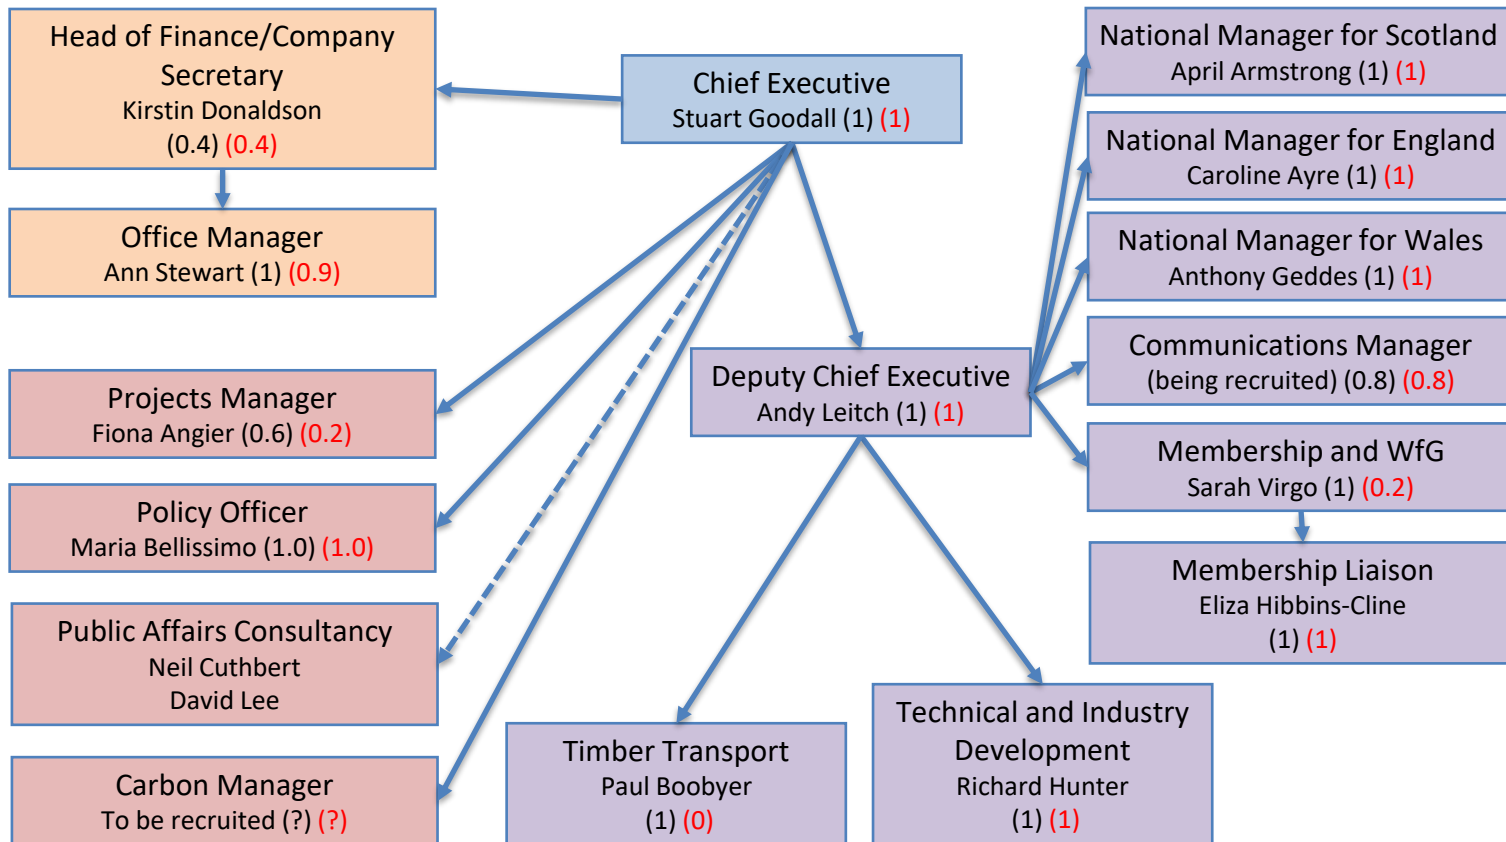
Head of Finance/Company Secretary
Kirstin Donaldson
(0.4) (0.4)

Office Manager
Ann Stewart (1) (0.9)

Chief Executive
Stuart Goodall (1) (1)

National Manager for Scotland
April Armstrong (1) (1)

National Manager for England
Caroline Ayre (1) (1)

National Manager for Wales
Anthony Geddes (1) (1)

Communications Manager
(being recruited) (0.8) (0.8)

Membership and WfG
Sarah Virgo (1) (0.2)

Membership Liaison
Eliza Hibbins-Cline
(1) (1)

Deputy Chief Executive
Andy Leitch (1) (1)

Projects Manager
Fiona Angier (0.6) (0.2)

Policy Officer
Maria Bellissimo (1.0) (1.0)

Public Affairs Consultancy
Neil Cuthbert
David Lee

Carbon Manager
To be recruited (?) (?)

Timber Transport
Paul Boobyer
(1) (0)

Technical and Industry Development
Richard Hunter
(1) (1)